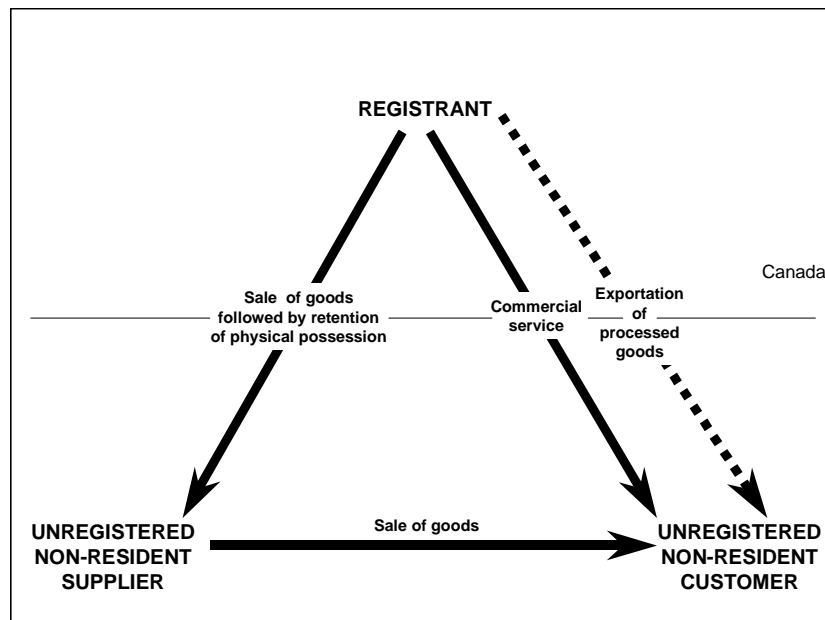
REGISTRANT

Canada

Sale of goods followed by retention of physical possession

Commercial service

Exportation of processed goods

UNREGISTERED NON-RESIDENT SUPPLIER

Sale of goods

UNREGISTERED NON-RESIDENT CUSTOMER